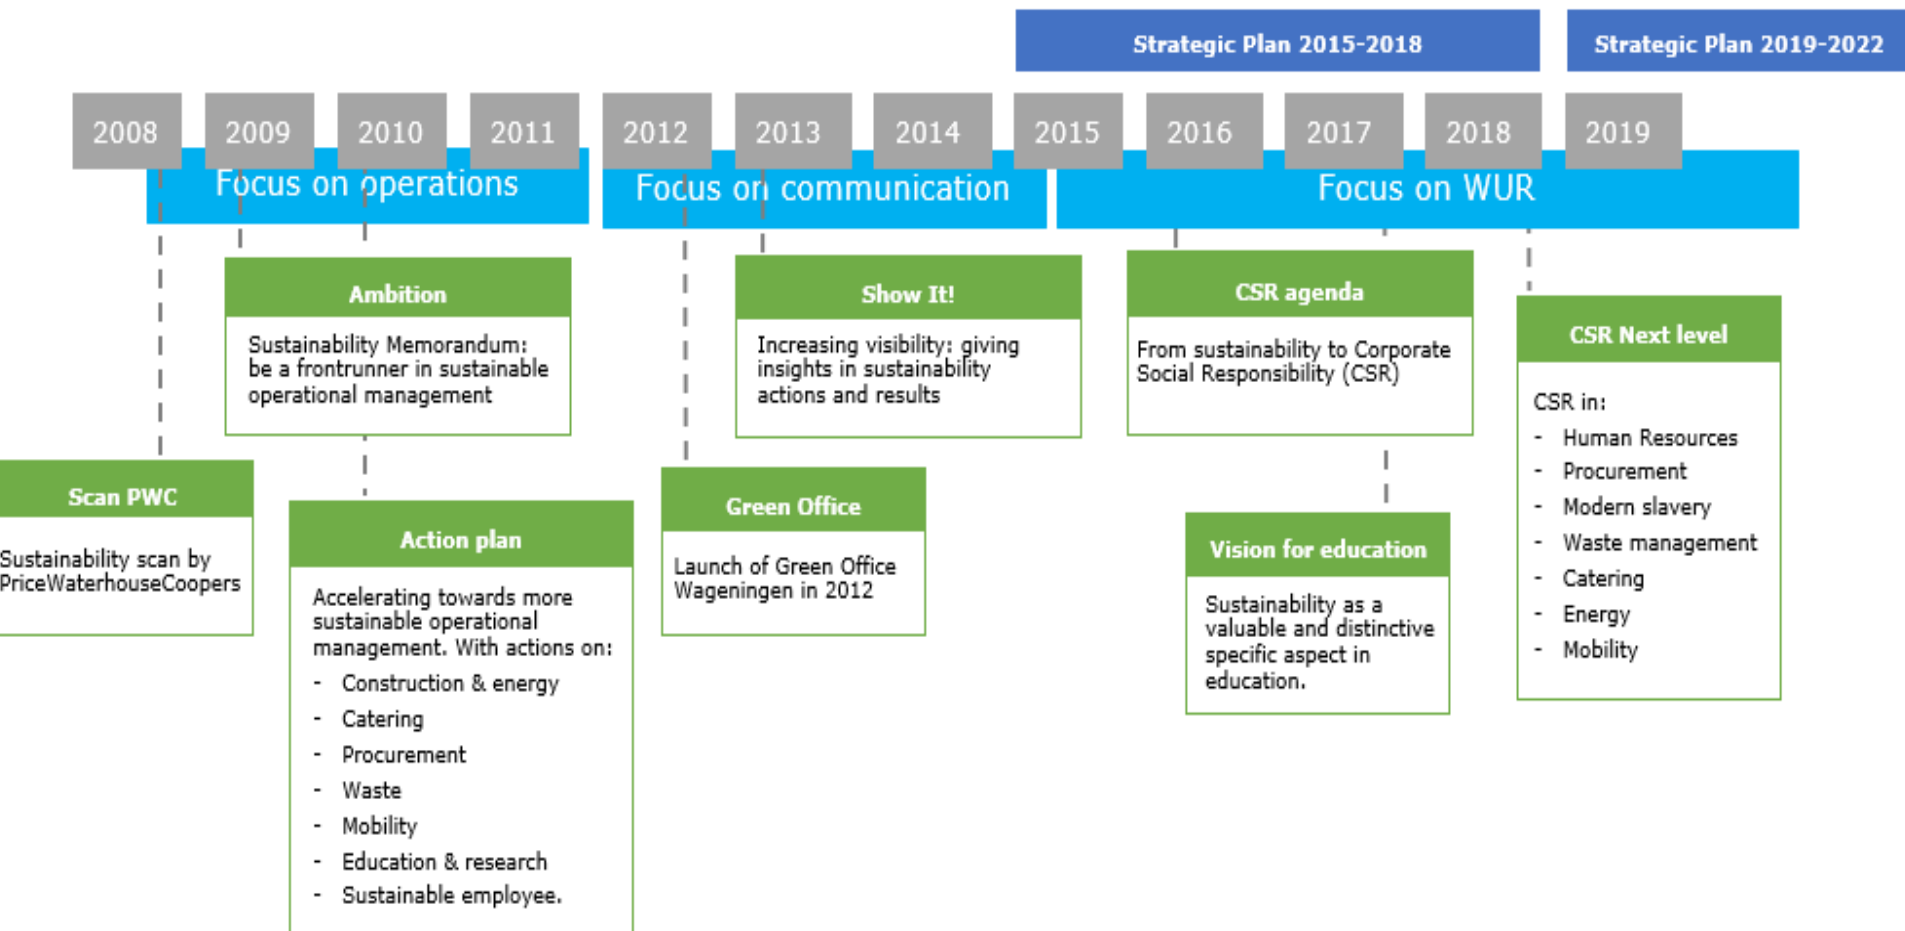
Strategic Plan 2015-2018

Strategic Plan 2019-2022

2008
2009
2010
2011
2012
2013
2014
2015
2016
2017
2018
2019

Focus on operations

Focus on communication

Focus on WUR

Scan PWC

Sustainability scan by PriceWaterhouseCoopers

Ambition

Sustainability Memorandum: be a frontrunner in sustainable operational management

Action plan

Accelerating towards more sustainable operational management. With actions on:
- Construction & energy
- Catering
- Procurement
- Waste
- Mobility
- Education & research
- Sustainable employee.

Green Office

Launch of Green Office Wageningen in 2012

Show It!

Increasing visibility: giving insights in sustainability actions and results

CSR agenda

From sustainability to Corporate Social Responsibility (CSR)

Vision for education

Sustainability as a valuable and distinctive specific aspect in education.

CSR Next level

CSR in:
- Human Resources
- Procurement
- Modern slavery
- Waste management
- Catering
- Energy
- Mobility